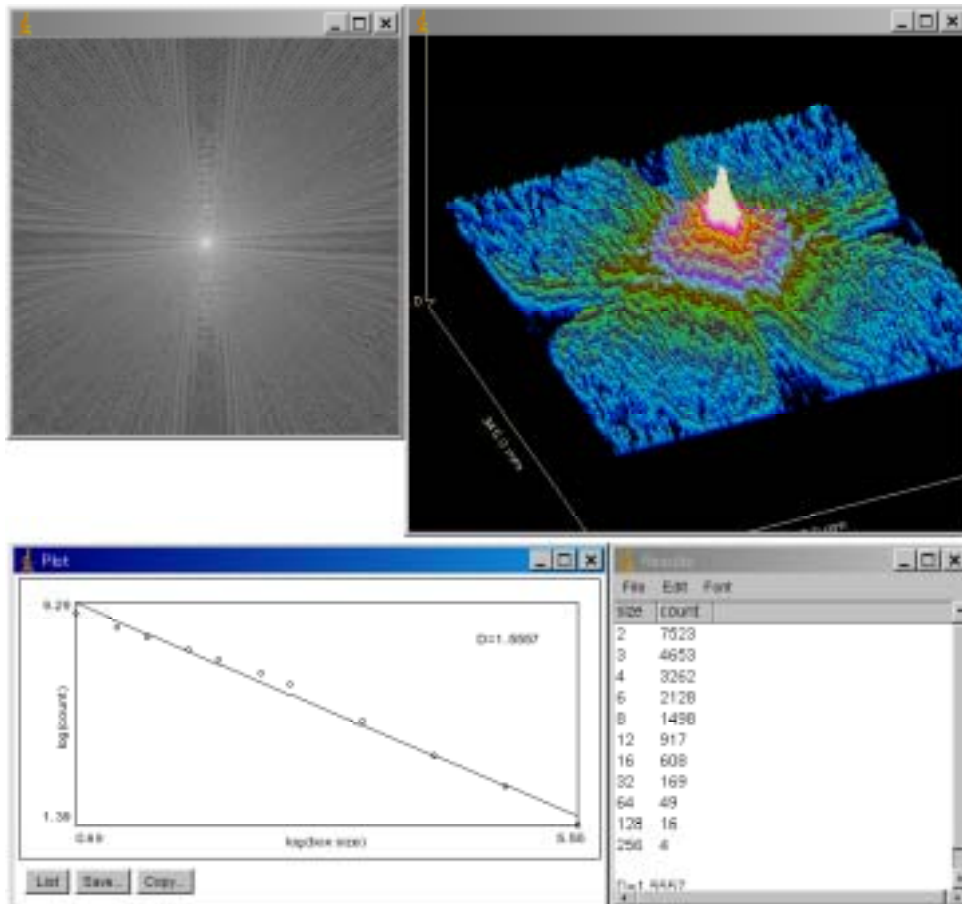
0
366.0 mm

Plot
8.26
D=1.5557
log(count)
1.39
0.69
log(box size)
5.55
List
Save...
Copy...

Results
File Edit Font

| size | count |
|---|---|
| 2 | 7623 |
| 3 | 4653 |
| 4 | 3262 |
| 6 | 2128 |
| 8 | 1498 |
| 12 | 917 |
| 16 | 608 |
| 32 | 169 |
| 64 | 49 |
| 128 | 16 |
| 256 | 4 |

D=1.5557